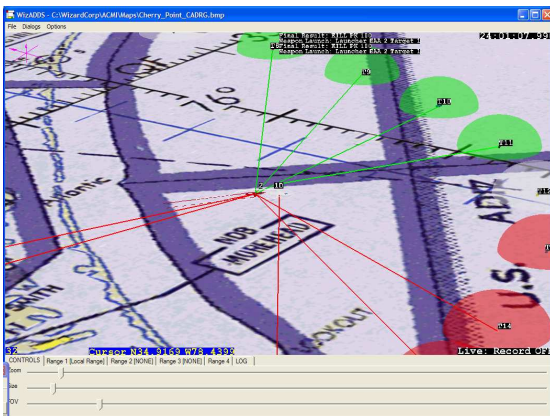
WizADDS - C:\WizardCorp\ACMI\Maps\Cherry_Point_CADRG.bmp
File Dialogs Options
Final Result: KILL PK 1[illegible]
Weapon Launch: Launcher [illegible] 2 Target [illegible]
Final Result: KILL PK 1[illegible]
Weapon Launch: Launcher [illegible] 2 Target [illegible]
24:01:07.9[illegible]
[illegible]
T10
T11
T12
2
10
NOB
MOREHEAD
U.S.
ADIZ
T14
32
Cursor N34.9169 W76.4393
Live: Record OF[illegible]
CONTROLS Range 1 [Local Range] Range 2 [NONE] Range 3 [NONE] Range 4 LOG
Zoom
Size
FOV